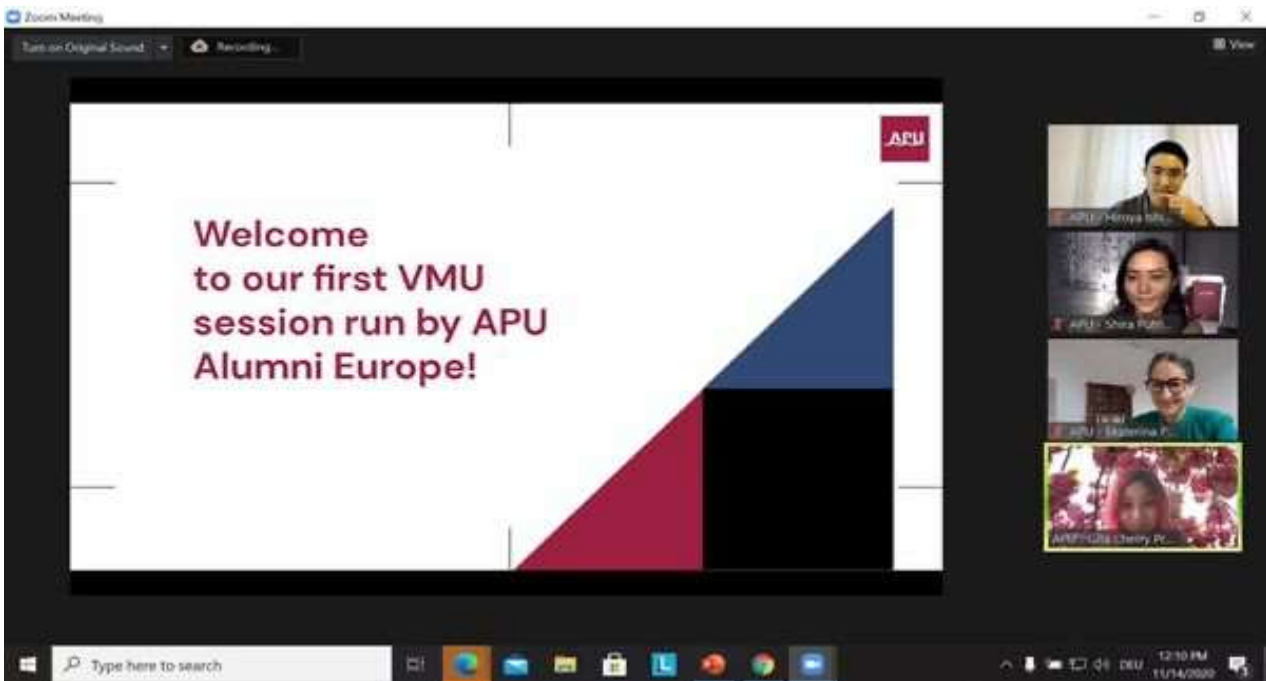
Zoom Meeting

Turn on Original Sound

Recording...

View

APU

Welcome to our first VMU session run by APU Alumni Europe!

APU / Hiroya Ishi...

APU / Shira Putri...

APU / Ekaterina P...

APU / Gita cherry Pr...

Type here to search

DEU

12:10 PM
11/14/2020